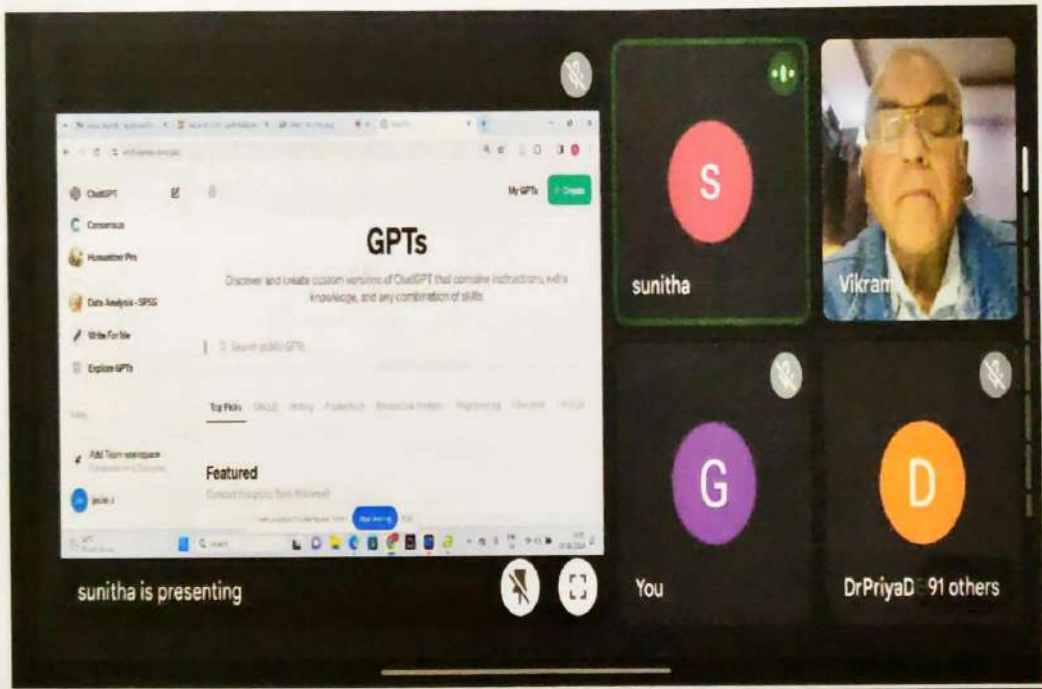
ChatGPT

Consensus

Humanizer Pro

Data Analysis - SPSS

Write For Me

Explore GPTs

Add Team workspace

My GPTs

+ Create

GPTs

Discover and create custom versions of ChatGPT that combine instructions, extra knowledge, and any combination of skills.

Search public GPTs

Top Picks

Featured

Curated top picks from this week

Stop sharing

sunitha is presenting

S

sunitha

Vikram

G

You

D

DrPriyaD 91 others